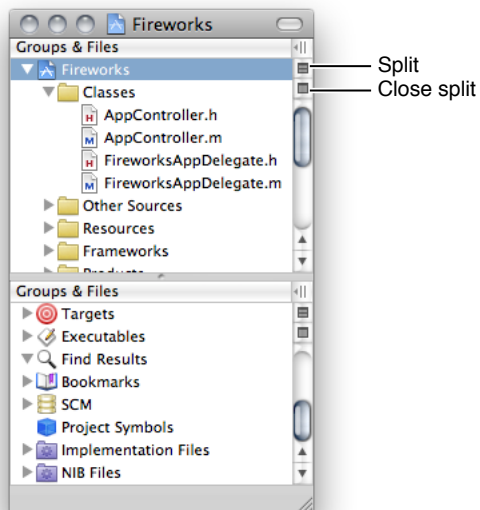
Fireworks

Groups & Files

Fireworks

Classes

H AppController.h

M AppController.m

H FireworksAppDelegate.h

M FireworksAppDelegate.m

Other Sources

Resources

Frameworks

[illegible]

Split

Close split

Groups & Files

Targets

Executables

Find Results

Bookmarks

SCM

Project Symbols

Implementation Files

NIB Files